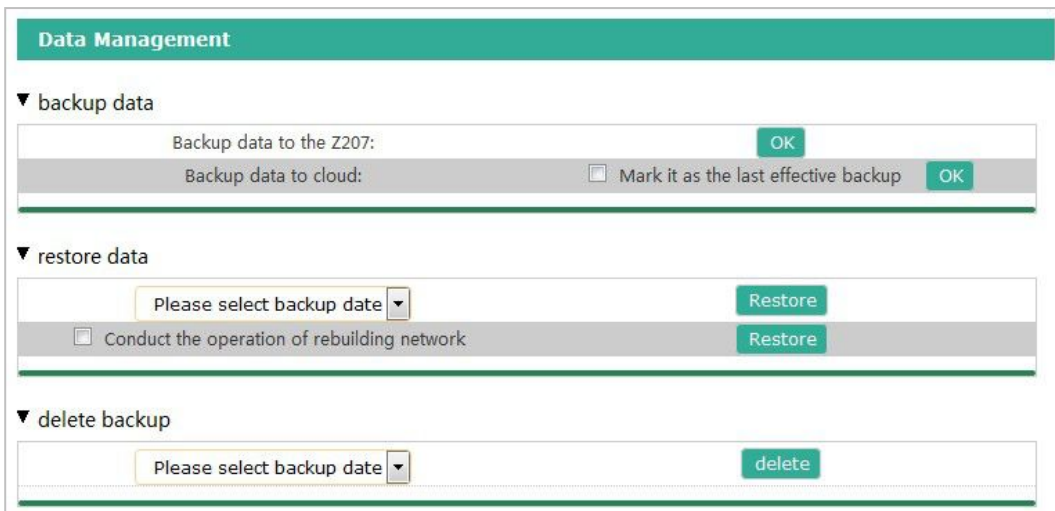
Data Management

▼ backup data

Backup data to the Z207: OK

Backup data to cloud: Mark it as the last effective backup OK

▼ restore data

Please select backup date Restore

Conduct the operation of rebuilding network Restore

▼ delete backup

Please select backup date delete